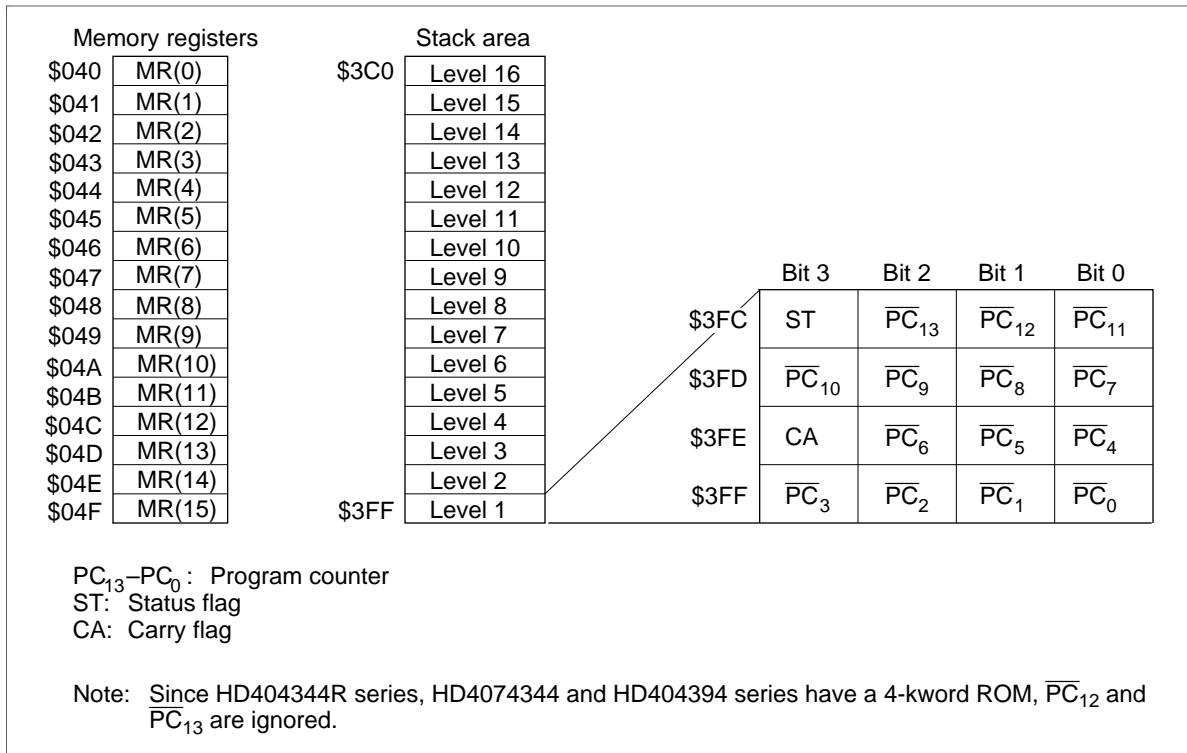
Memory registers

| | |
|---|---|
| \$040 | MR(0) |
| \$041 | MR(1) |
| \$042 | MR(2) |
| \$043 | MR(3) |
| \$044 | MR(4) |
| \$045 | MR(5) |
| \$046 | MR(6) |
| \$047 | MR(7) |
| \$048 | MR(8) |
| \$049 | MR(9) |
| \$04A | MR(10) |
| \$04B | MR(11) |
| \$04C | MR(12) |
| \$04D | MR(13) |
| \$04E | MR(14) |
| \$04F | MR(15) |

Stack area

| | |
|---|---|
| \$3C0 | Level 16 |
| | Level 15 |
| | Level 14 |
| | Level 13 |
| | Level 12 |
| | Level 11 |
| | Level 10 |
| | Level 9 |
| | Level 8 |
| | Level 7 |
| | Level 6 |
| | Level 5 |
| | Level 4 |
| | Level 3 |
| | Level 2 |
| \$3FF | Level 1 |

| | Bit 3 | Bit 2 | Bit 1 | Bit 0 |
|---|---|---|---|---|
| \$3FC | ST | $\overline{PC}_{13}$ | $\overline{PC}_{12}$ | $\overline{PC}_{11}$ |
| \$3FD | $\overline{PC}_{10}$ | $\overline{PC}_{9}$ | $\overline{PC}_{8}$ | $\overline{PC}_{7}$ |
| \$3FE | CA | $\overline{PC}_{6}$ | $\overline{PC}_{5}$ | $\overline{PC}_{4}$ |
| \$3FF | $\overline{PC}_{3}$ | $\overline{PC}_{2}$ | $\overline{PC}_{1}$ | $\overline{PC}_{0}$ |

$PC_{13}$–$PC_{0}$ : Program counter
ST: Status flag
CA: Carry flag

Note: Since HD404344R series, HD4074344 and HD404394 series have a 4-kword ROM, $\overline{PC}_{12}$ and $\overline{PC}_{13}$ are ignored.